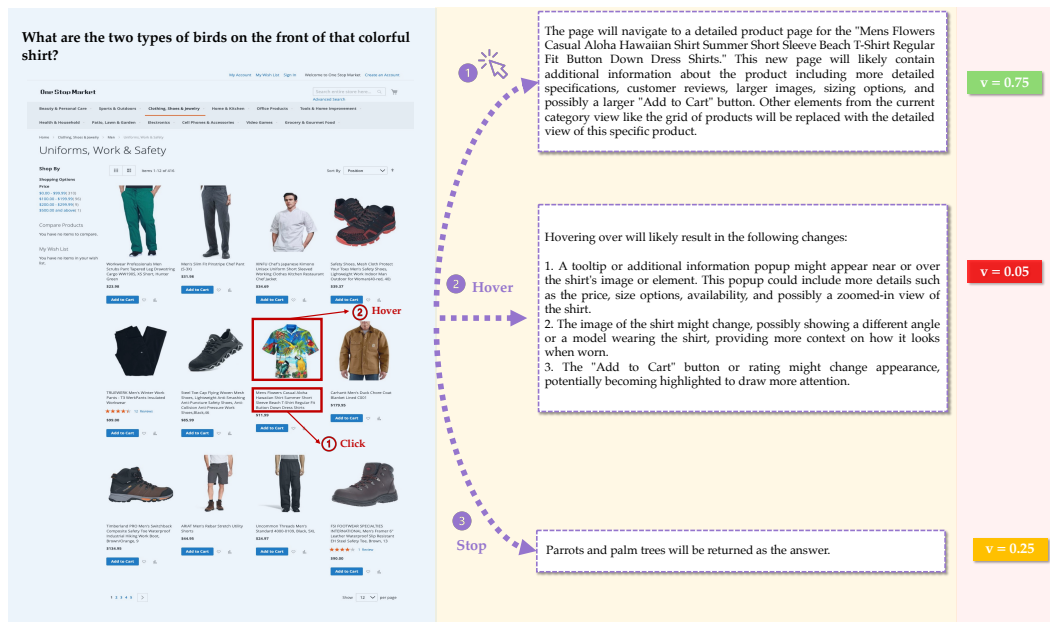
What are the two types of birds on the front of that colorful shirt?

My Account | My Wish List | Sign In | Welcome to One Stop Market | Create an Account

One Stop Market

Search entire store here...

Advanced Search

Beauty & Personal Care | Sports & Outdoors | Clothing, Shoes & Jewelry | Home & Kitchen | Office Products | Tools & Home Improvement | Health & Household | Patio, Lawn & Garden | Electronics | Cell Phones & Accessories | Video Games | Grocery & Gourmet Food

Home > Clothing, Shoes & Jewelry > Men > Uniforms, Work & Safety

Uniforms, Work & Safety

Shop By

Shopping Options

Price

Compare Products

You have no items to compare.

My Wish List

You have no items in your wish list.

Items 1-12 of 416

Sort By Position

$22.98 | $31.98 | $34.69 | $35.27

Add to Cart

2 Hover

$11.99 | $65.59 | $179.95 | $90.00

1 Click

$134.95 | $44.99 | $24.97 | $90.00

1 2 3 4 5

Show 12 per page

1

The page will navigate to a detailed product page for the "Mens Flowers Casual Aloha Hawaiian Shirt Summer Short Sleeve Beach T-Shirt Regular Fit Button Down Dress Shirts." This new page will likely contain additional information about the product including more detailed specifications, customer reviews, larger images, sizing options, and possibly a larger "Add to Cart" button. Other elements from the current category view like the grid of products will be replaced with the detailed view of this specific product.

v = 0.75

2 Hover

Hovering over will likely result in the following changes:

1. A tooltip or additional information popup might appear near or over the shirt's image or element. This popup could include more details such as the price, size options, availability, and possibly a zoomed-in view of the shirt.
2. The image of the shirt might change, possibly showing a different angle or a model wearing the shirt, providing more context on how it looks when worn.
3. The "Add to Cart" button or rating might change appearance, potentially becoming highlighted to draw more attention.

v = 0.05

3 Stop

Parrots and palm trees will be returned as the answer.

v = 0.25